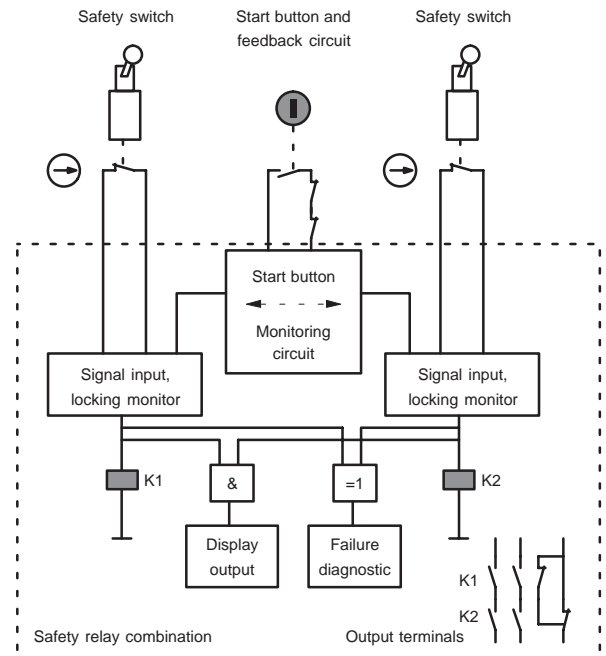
Safety switch

Start button and feedback circuit

Safety switch

Start button

Monitoring circuit

Signal input, locking monitor

Signal input, locking monitor

K1

&

=1

K2

Display output

Failure diagnostic

K1

K2

Safety relay combination

Output terminals